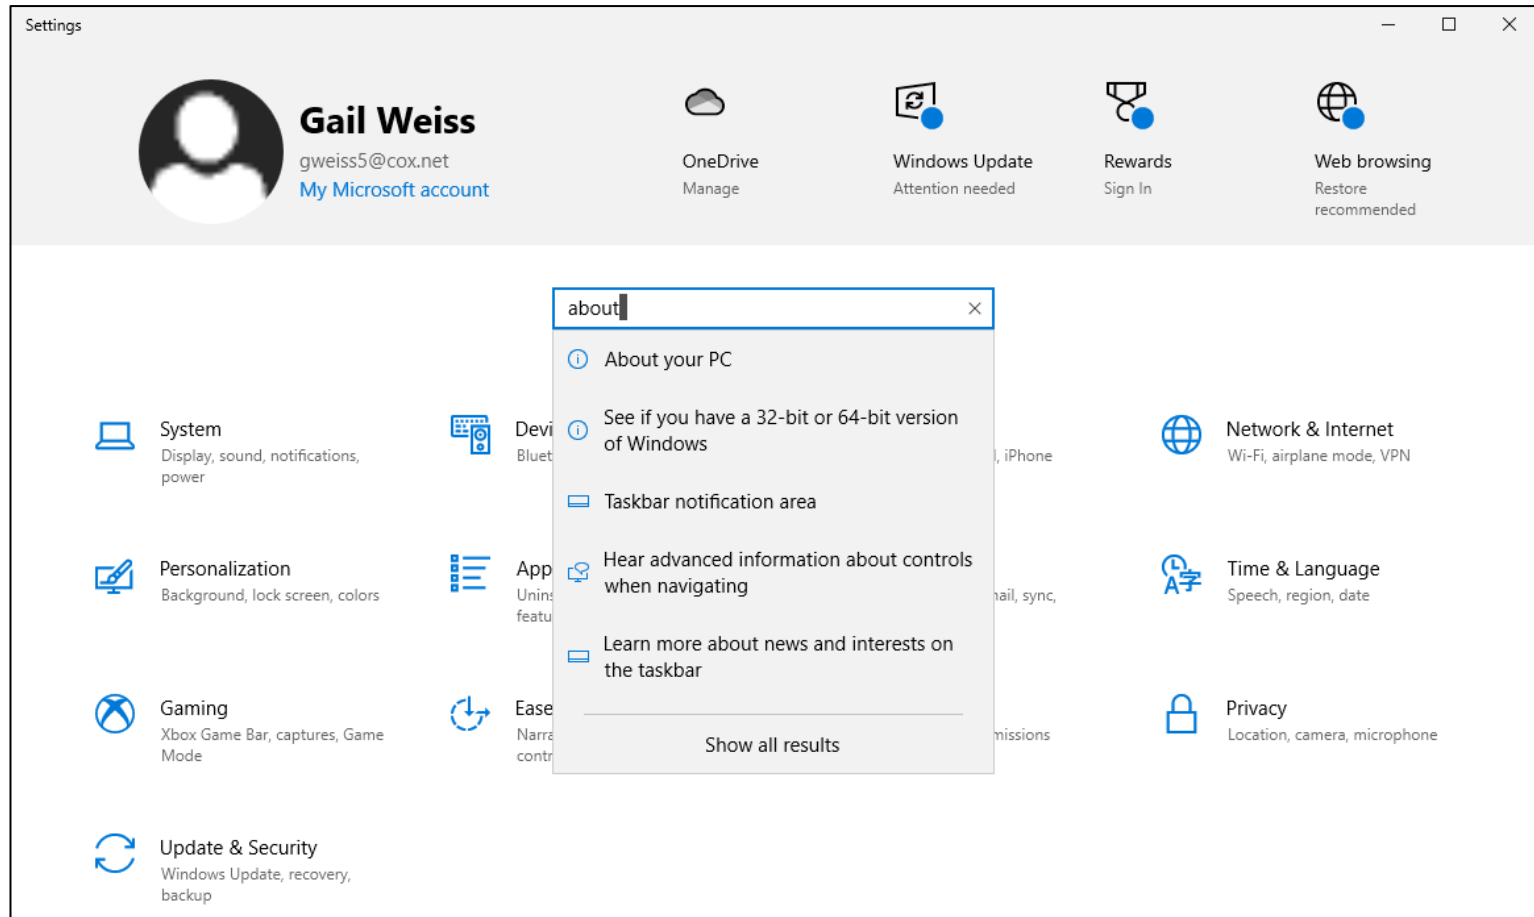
Settings

Gail Weiss
gweiss5@cox.net
My Microsoft account

OneDrive
Manage

Windows Update
Attention needed

Rewards
Sign In

Web browsing
Restore recommended

about

About your PC

See if you have a 32-bit or 64-bit version of Windows

Taskbar notification area

Hear advanced information about controls when navigating

Learn more about news and interests on the taskbar

Show all results

System
Display, sound, notifications, power

Devi
Bluet

, iPhone

Network & Internet
Wi-Fi, airplane mode, VPN

Personalization
Background, lock screen, colors

App
Unins
featu

ail, sync,

Time & Language
Speech, region, date

Gaming
Xbox Game Bar, captures, Game Mode

Ease
Narra
contr

missions

Privacy
Location, camera, microphone

Update & Security
Windows Update, recovery, backup